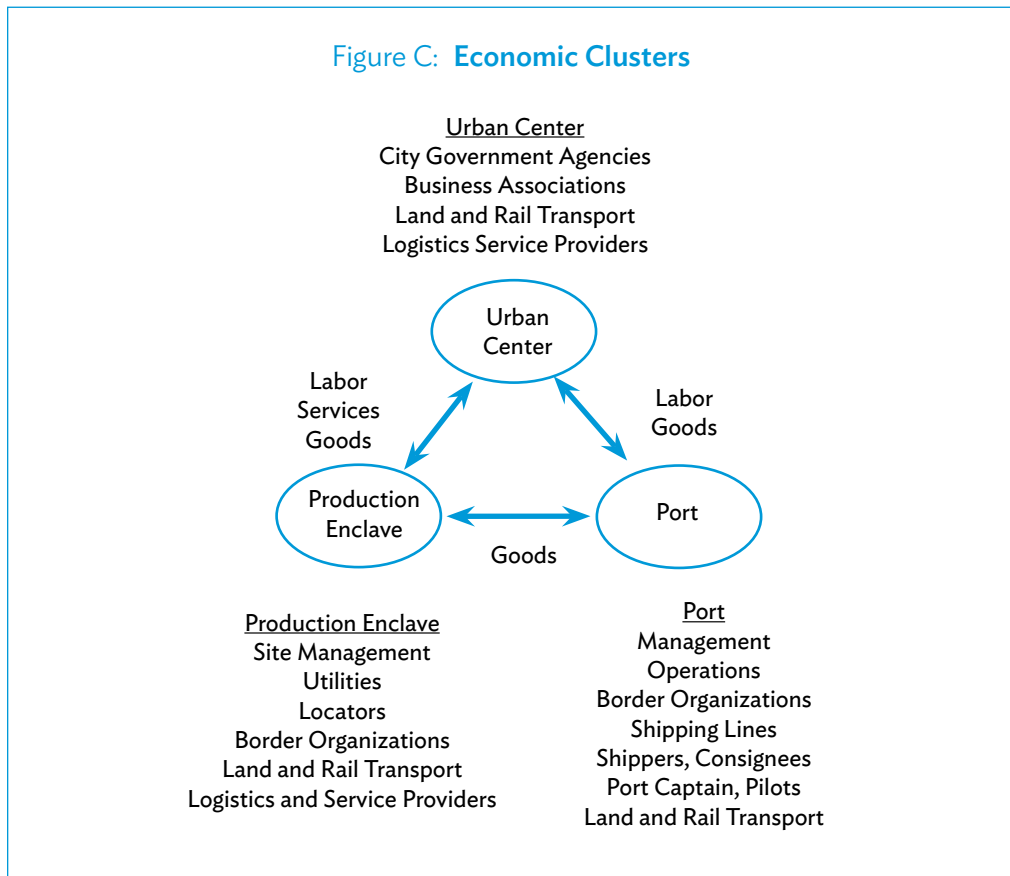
Figure C: **Economic Clusters**

Urban Center
City Government Agencies
Business Associations
Land and Rail Transport
Logistics Service Providers

Urban Center

Labor
Services
Goods

Labor
Goods

Production Enclave

Port

Goods

Production Enclave
Site Management
Utilities
Locators
Border Organizations
Land and Rail Transport
Logistics and Service Providers

Port
Management
Operations
Border Organizations
Shipping Lines
Shippers, Consignees
Port Captain, Pilots
Land and Rail Transport